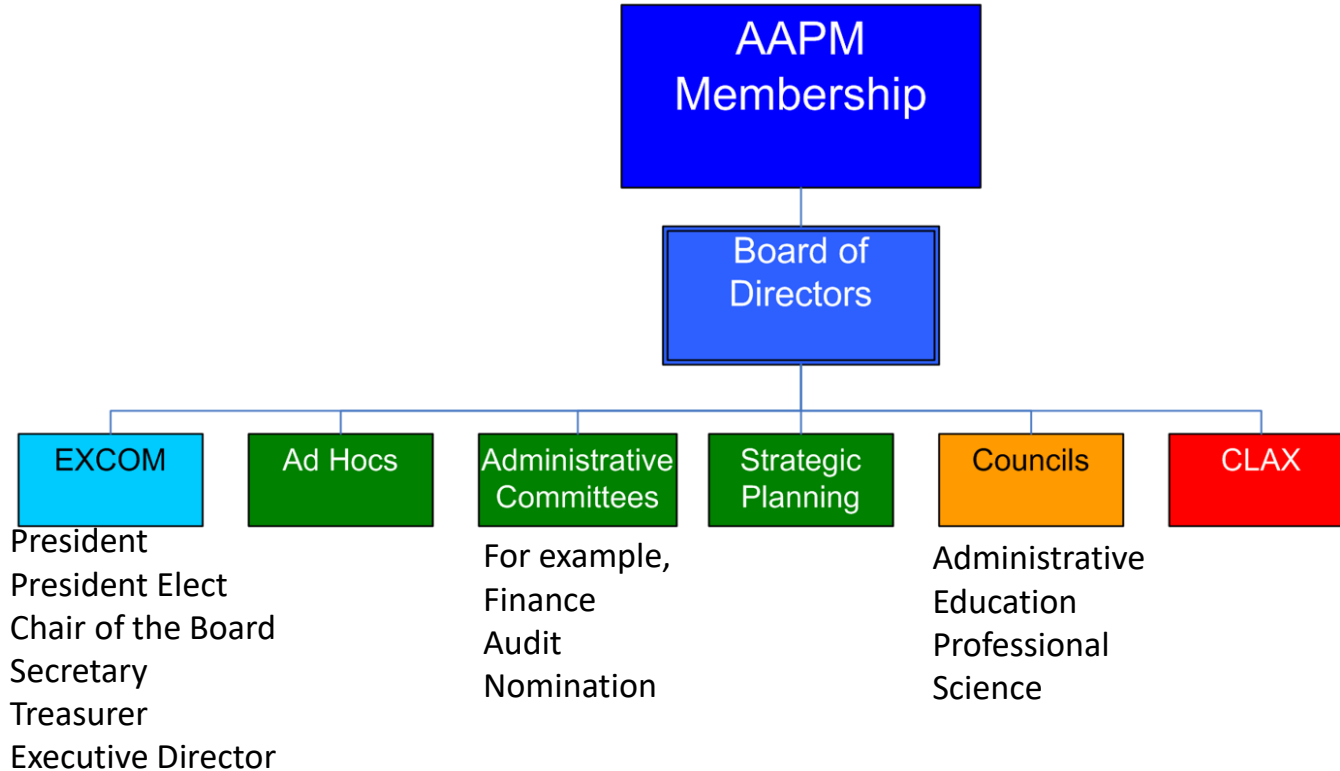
AAPM Membership

Board of Directors

EXCOM

President
President Elect
Chair of the Board
Secretary
Treasurer
Executive Director

Ad Hocs

Administrative Committees

For example,
Finance
Audit
Nomination

Strategic Planning

Councils

Administrative
Education
Professional
Science

CLAX